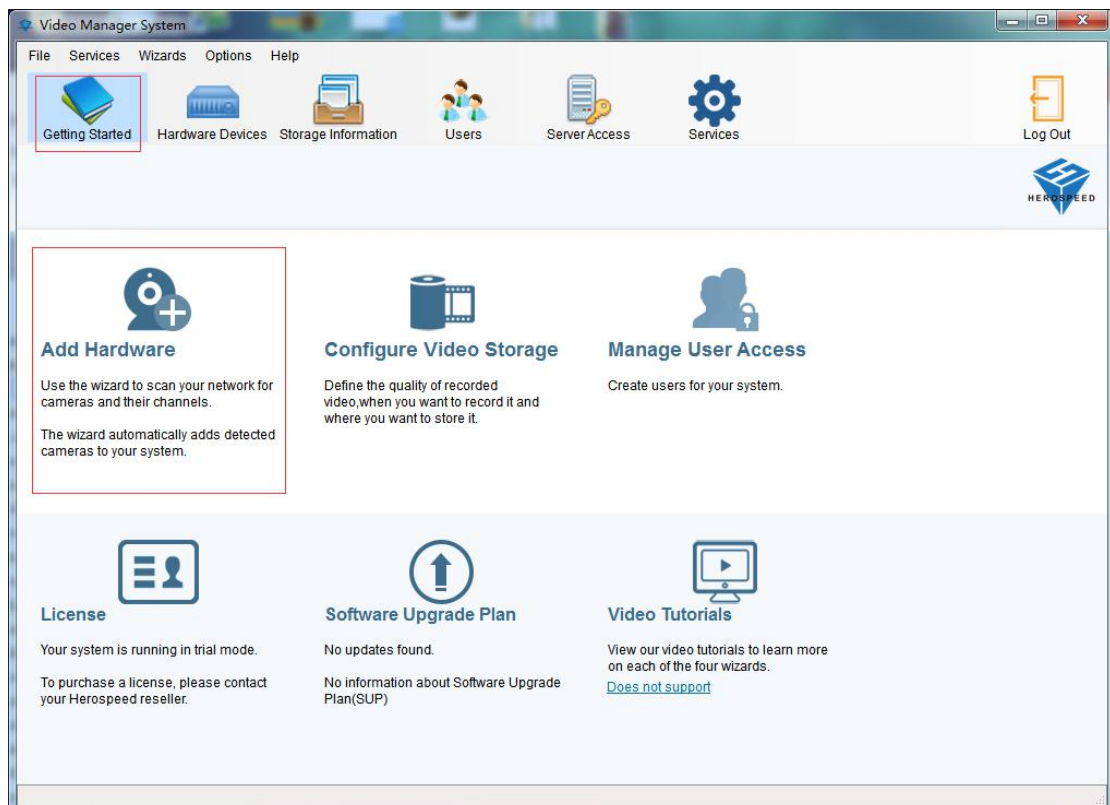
Video Manager System

File Services Wizards Options Help

Getting Started
Hardware Devices
Storage Information
Users
Server Access
Services
Log Out

HEROSPEED

Add Hardware
Use the wizard to scan your network for cameras and their channels.

The wizard automatically adds detected cameras to your system.

Configure Video Storage
Define the quality of recorded video,when you want to record it and where you want to store it.

Manage User Access
Create users for your system.

License
Your system is running in trial mode.

To purchase a license, please contact your Herospeed reseller.

Software Upgrade Plan
No updates found.

No information about Software Upgrade Plan(SUP)

Video Tutorials
View our video tutorials to learn more on each of the four wizards.
Does not support